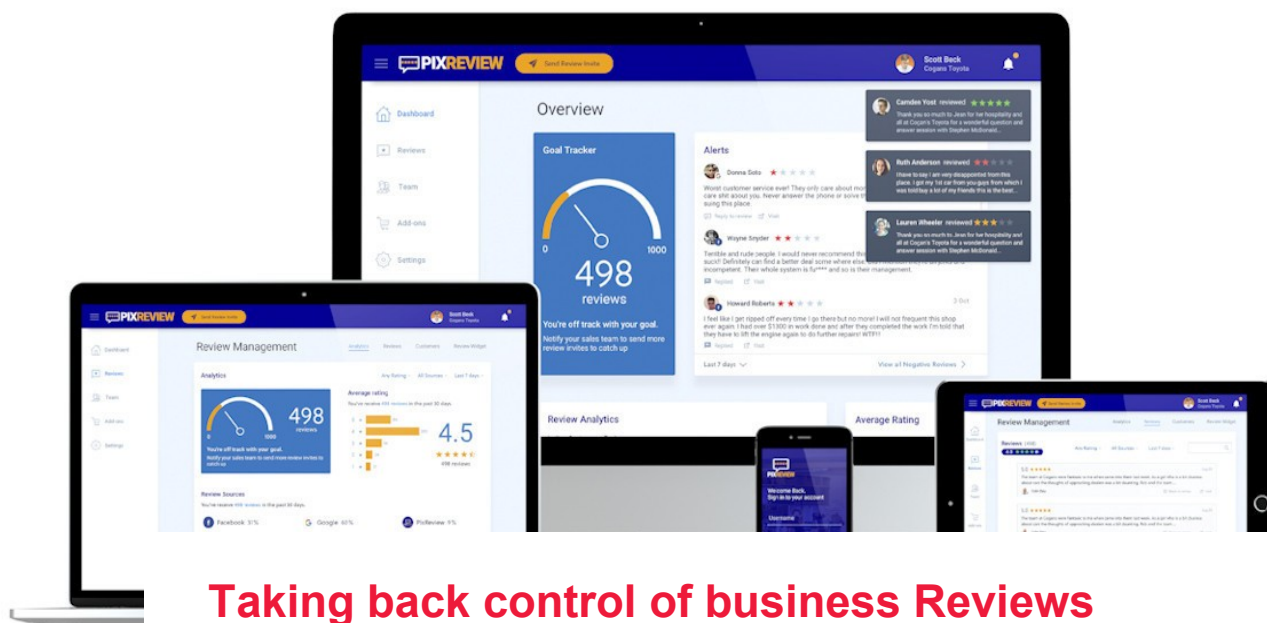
PIXREVIEW
Send Review Invite
Scott Beck
Cogans Toyota

Dashboard
Reviews
Team
Add-ons
Settings

Overview

Goal Tracker
0
1000
498
reviews
You're off track with your goal.
Notify your sales team to send more review invites to catch up

Alerts
Donna Solo
Worst customer service ever! They only care about m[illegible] care shit about you. Never answer the phone or solve th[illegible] suing this place.
Reply to review
Visit
Wayne Snyder
Terrible and rude people. I would never recommend th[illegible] suck! Definitely can find a better deal some where else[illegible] incompetent. Their whole system is fu**** and so is their management.
Replied
Visit
Howard Roberts
3 Oct
I feel like I get ripped off every time I go there but no more! I will not frequent this shop ever again. I had over $1300 in work done and after they completed the work I'm told that they have to lift the engine again to do further repairs! WTF!!
Replied
Visit
Last 7 days
View all Negative Reviews

Camden Yost reviewed
Thank you so much to Jean for her hospitality and all at Cogan's Toyota for a wonderful question and answer session with Stephen McDonald...
Ruth Anderson reviewed
I have to say I am very disappointed from this place. I got my 1st car from you guys from which I was told buy a lot of my friends this is the place...
Lauren Wheeler reviewed
Thank you so much to Jean for her hospitality and all at Cogan's Toyota for a wonderful question and answer session with Stephen McDonald...

Review Analytics
Average Rating

PIXREVIEW
Send Review Invite
Scott Beck
Cogans Toyota
Dashboard
Reviews
Team
Add-ons
Settings
Review Management
Analytics
Reviews
Customers
Review Widget
Analytics
Any Rating
All Sources
Last 7 days
498
reviews
0
1000
You're off track with your goal.
Notify your sales team to send more review invites to catch up
Average rating
4.5
498 reviews
Review Sources
Facebook 31%
Google 60%
PixReview 9%

PIXREVIEW
Welcome Back,
Sign in to your account
Username

PIXREVIEW
Review Management
Reviews
Any Rating
All Sources
Last 7 days

Taking back control of business Reviews